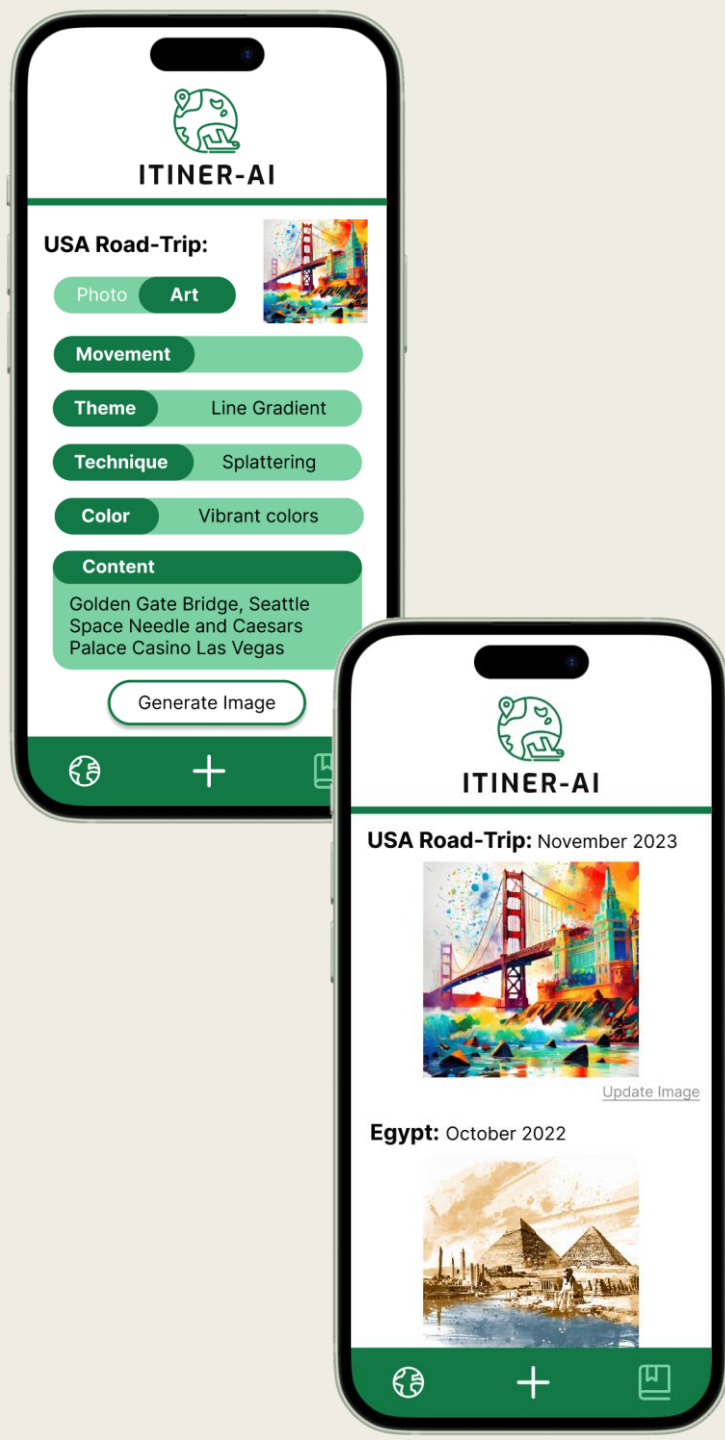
ITINER-AI

USA Road-Trip:

Photo Art

Movement

Theme Line Gradient

Technique Splattering

Color Vibrant colors

Content

Golden Gate Bridge, Seattle Space Needle and Caesars Palace Casino Las Vegas

Generate Image

ITINER-AI

USA Road-Trip: November 2023

Update Image

Egypt: October 2022